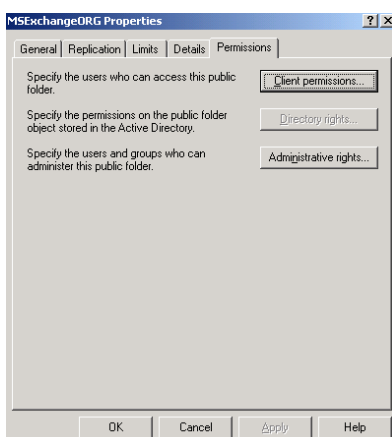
MSExchangeORG Properties

? X

General | Replication | Limits | Details | Permissions

Specify the users who can access this public folder.

Client permissions...

Specify the permissions on the public folder object stored in the Active Directory.

Directory rights...

Specify the users and groups who can administer this public folder.

Administrative rights...

OK

Cancel

Apply

Help